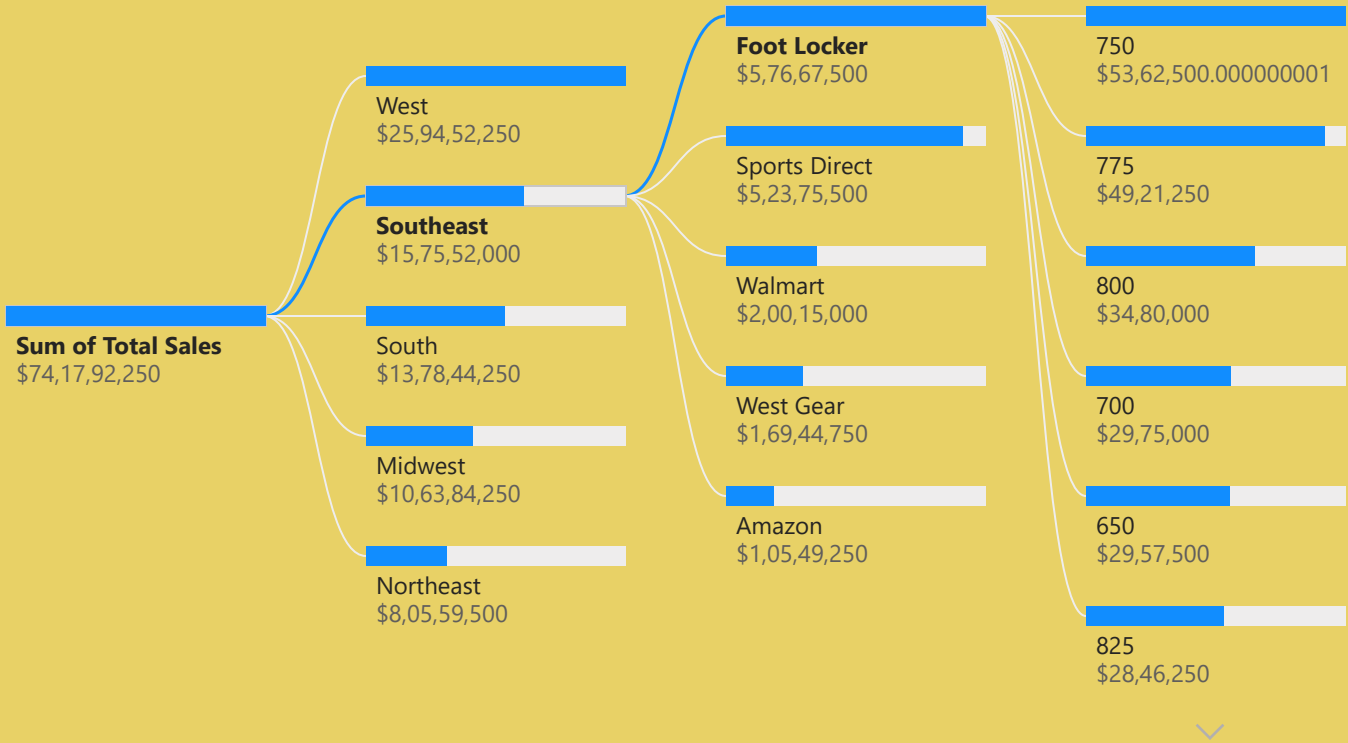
Sum of Total Sales
$74,17,92,250

West
$25,94,52,250

Southeast
$15,75,52,000

South
$13,78,44,250

Midwest
$10,63,84,250

Northeast
$8,05,59,500

Foot Locker
$5,76,67,500

Sports Direct
$5,23,75,500

Walmart
$2,00,15,000

West Gear
$1,69,44,750

Amazon
$1,05,49,250

750
$53,62,500.000000001

775
$49,21,250

800
$34,80,000

700
$29,75,000

650
$29,57,500

825
$28,46,250